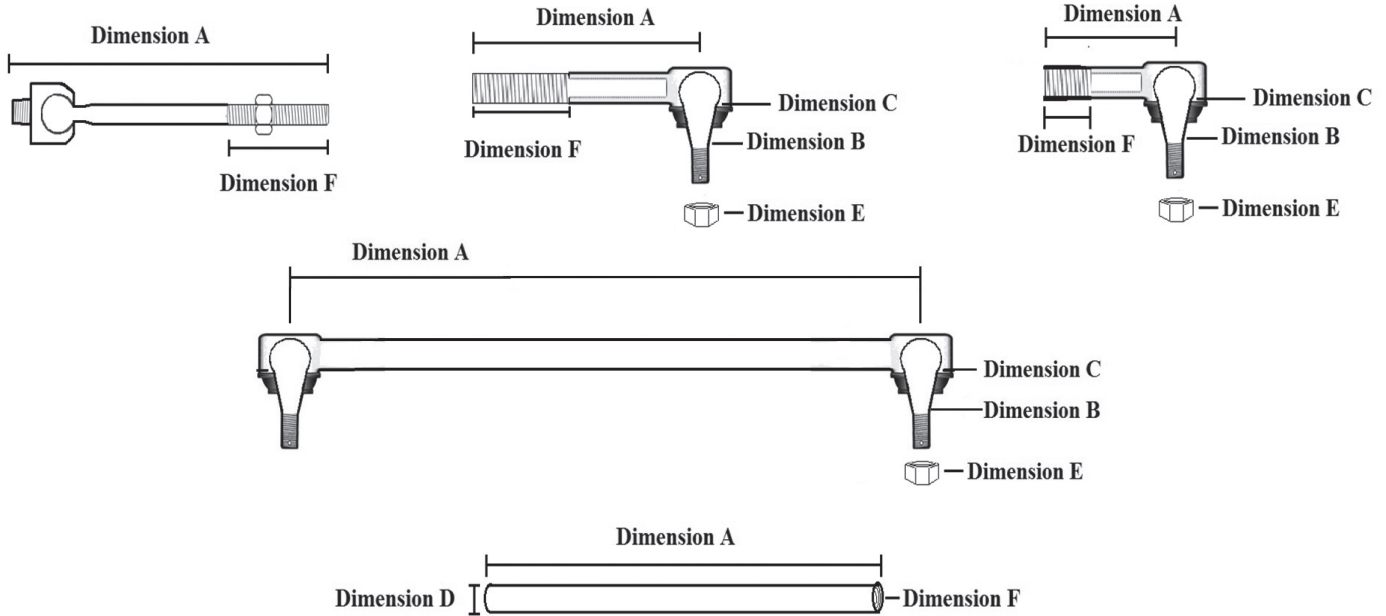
Dimension A

Dimension F

Dimension A

Dimension C

Dimension F

Dimension B

Dimension E

Dimension A

Dimension C

Dimension F

Dimension B

Dimension E

Dimension A

Dimension C

Dimension B

Dimension E

Dimension A

Dimension D

Dimension F